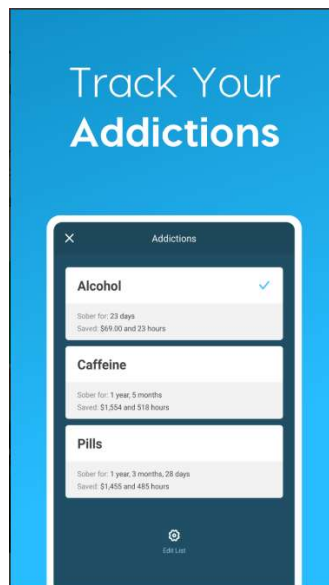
Track Your
Addictions

Addictions

Alcohol

Sober for: 23 days
Saved: $69.00 and 23 hours

Caffeine

Sober for: 1 year, 5 months
Saved: $1,554 and 518 hours

Pills

Sober for: 1 year, 3 months, 28 days
Saved: $1,455 and 485 hours

Edit List